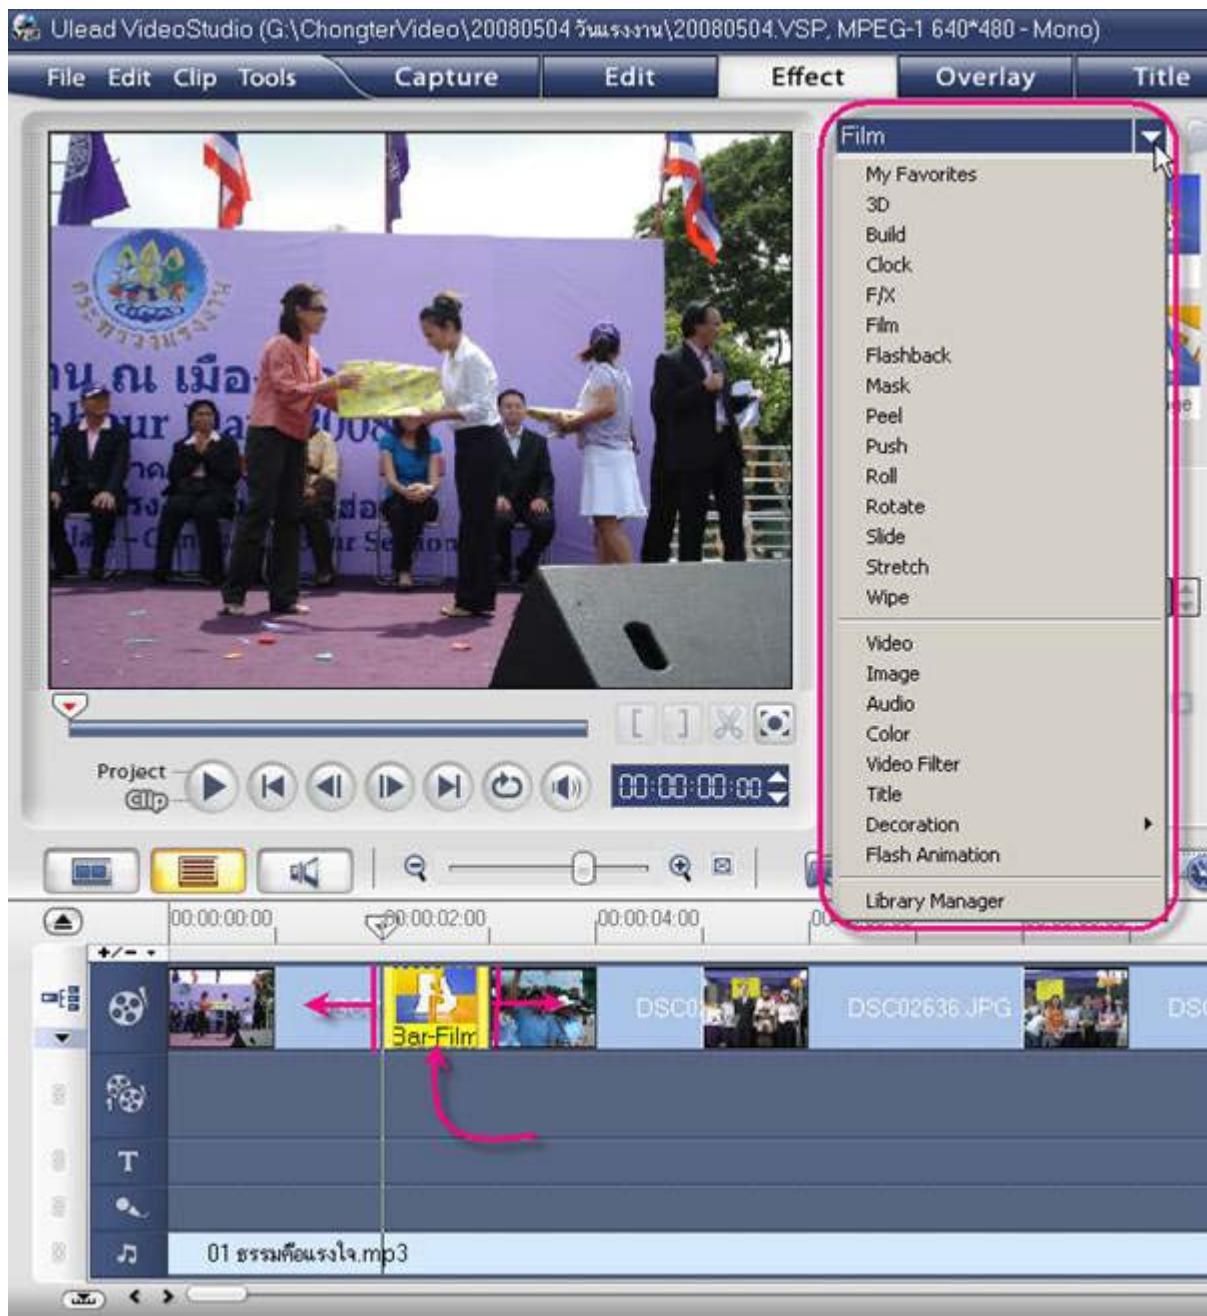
Ulead VideoStudio (G:\ChongterVideo\20080504 วันแรงงาน\20080504.VSP, MPEG-1 640*480 - Mono)

File Edit Clip Tools Capture Edit Effect Overlay Title

Film

My Favorites
3D
Build
Clock
F/X
Film
Flashback
Mask
Peel
Push
Roll
Rotate
Slide
Stretch
Wipe

Video
Image
Audio
Color
Video Filter
Title
Decoration
Flash Animation

Library Manager

Project
Clip

00:00:00:00

00:00:00:00
00:00:02:00
00:00:04:00

Bar-Film
DSC0
DSC02636.JPG
DSC

01 ธรรมคือแรงใจ.mp3